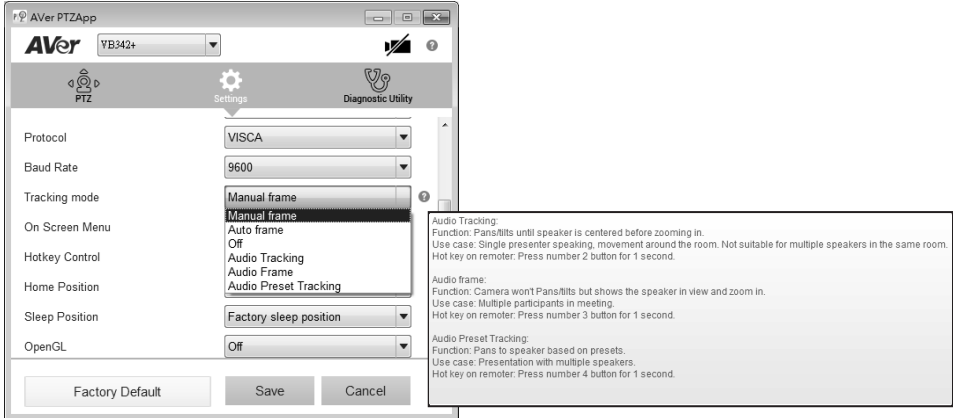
AVer PTZApp

AVer VB342+

PTZ Settings Diagnostic Utility

Protocol VISCA

Baud Rate 9600

Tracking mode Manual frame

Manual frame
Auto frame
Off
Audio Tracking
Audio Frame
Audio Preset Tracking

On Screen Menu

Hotkey Control

Home Position

Sleep Position Factory sleep position

OpenGL Off

Factory Default Save Cancel

Audio Tracking:
Function: Pans/tilts until speaker is centered before zooming in.
Use case: Single presenter speaking, movement around the room. Not suitable for multiple speakers in the same room.
Hot key on remoter: Press number 2 button for 1 second.

Audio frame:
Function: Camera won't Pans/tilts but shows the speaker in view and zoom in.
Use case: Multiple participants in meeting.
Hot key on remoter: Press number 3 button for 1 second.

Audio Preset Tracking:
Function: Pans to speaker based on presets.
Use case: Presentation with multiple speakers.
Hot key on remoter: Press number 4 button for 1 second.